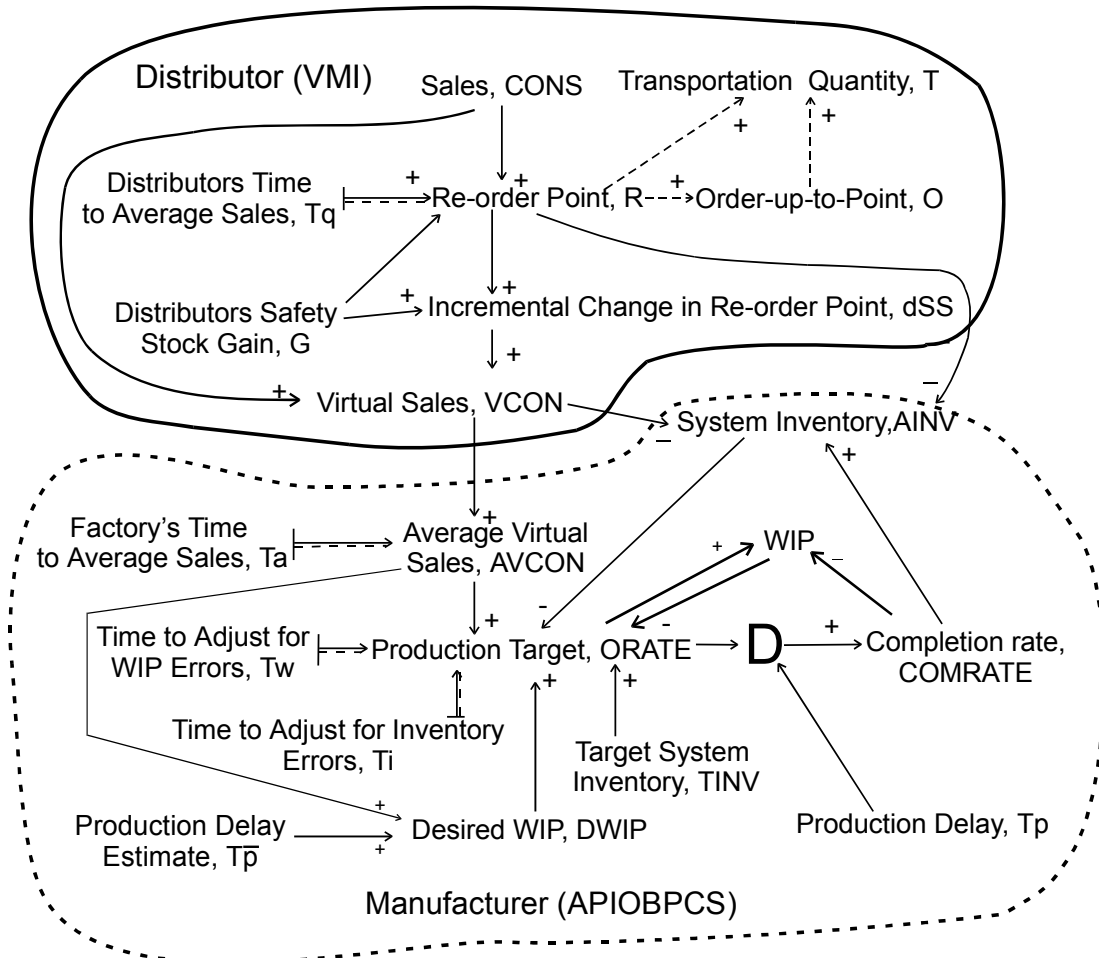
Distributor (VMI)

Sales, CONS

Transportation Quantity, T

+

+

Distributors Time to Average Sales, Tq

+

+

Re-order Point, R

+

Order-up-to-Point, O

+

Distributors Safety Stock Gain, G

+

Incremental Change in Re-order Point, dSS

+

+

Virtual Sales, VCON

System Inventory,AINV

–

–

+

Factory's Time to Average Sales, Ta

+

Average Virtual Sales, AVCON

+

WIP

–

-

–

Time to Adjust for WIP Errors, Tw

+

Production Target, ORATE

D

+

Completion rate, COMRATE

+

+

Time to Adjust for Inventory Errors, Ti

Target System Inventory, TINV

+

Production Delay Estimate, $T\overline{p}$

+

Desired WIP, DWIP

Production Delay, Tp

Manufacturer (APIOBPCS)